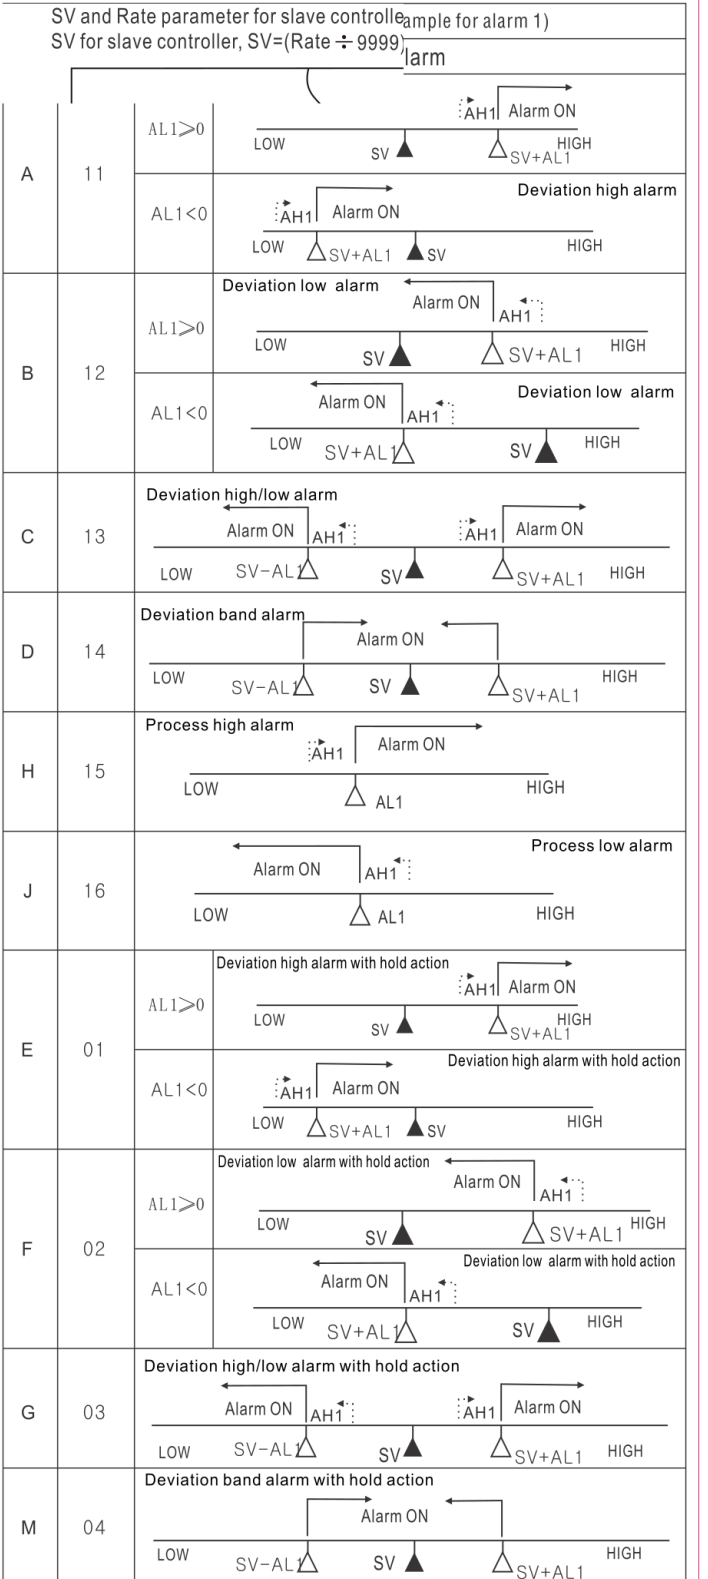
SV and Rate parameter for slave controlleample for alarm 1)
SV for slave controller, SV=(Rate $\div$ 9999)
larm

| | | | |
|---|---|---|---|
| A | 11 | AL1$\geqslant$0 | AH1 Alarm ON LOW SV SV+AL1 HIGH |
| | | AL1<0 | Deviation high alarm AH1 Alarm ON LOW SV+AL1 SV HIGH |
| B | 12 | AL1$\geqslant$0 | Deviation low alarm Alarm ON AH1 LOW SV SV+AL1 HIGH |
| | | AL1<0 | Deviation low alarm Alarm ON AH1 LOW SV+AL1 SV HIGH |
| C | 13 | | Deviation high/low alarm Alarm ON AH1 AH1 Alarm ON LOW SV-AL1 SV SV+AL1 HIGH |
| D | 14 | | Deviation band alarm Alarm ON LOW SV-AL1 SV SV+AL1 HIGH |
| H | 15 | | Process high alarm AH1 Alarm ON LOW AL1 HIGH |
| J | 16 | | Process low alarm Alarm ON AH1 LOW AL1 HIGH |
| E | 01 | AL1$\geqslant$0 | Deviation high alarm with hold action AH1 Alarm ON LOW SV SV+AL1 HIGH |
| | | AL1<0 | Deviation high alarm with hold action AH1 Alarm ON LOW SV+AL1 SV HIGH |
| F | 02 | AL1$\geqslant$0 | Deviation low alarm with hold action Alarm ON AH1 LOW SV SV+AL1 HIGH |
| | | AL1<0 | Deviation low alarm with hold action Alarm ON AH1 LOW SV+AL1 SV HIGH |
| G | 03 | | Deviation high/low alarm with hold action Alarm ON AH1 AH1 Alarm ON LOW SV-AL1 SV SV+AL1 HIGH |
| M | 04 | | Deviation band alarm with hold action Alarm ON LOW SV-AL1 SV SV+AL1 HIGH |